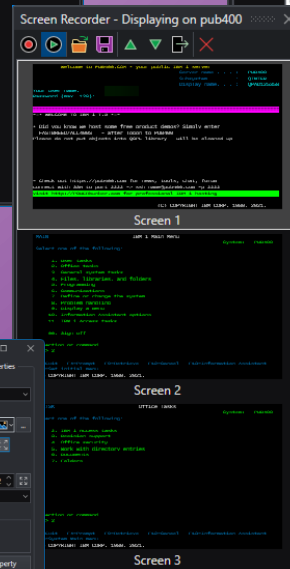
Screen Recorder - Displaying on pub400

Welcome to PUB400.COM - your public IBM i server
Screen 1

MAIN IBM i Main Menu
Select one of the following:
1. User tasks
2. Office tasks
3. General system tasks
4. Files, libraries, and folders
5. Programming
6. Communications
7. Define or change the system
8. Problem handling
9. Display a menu
10. Information Assistant options
11. IBM i Access tasks
90. Sign off
Selection or command
===> 2
COPYRIGHT IBM CORP. 1980, 2023.
Screen 2

OFFICE Office Tasks
Select one of the following:
1. IBM i Access tasks
2. Decision support
3. Office security
4. Work with directory entries
5. Documents
6. Folders
Selection or command
===> 2
COPYRIGHT IBM CORP. 1980, 2023.
Screen 3

erty
operty